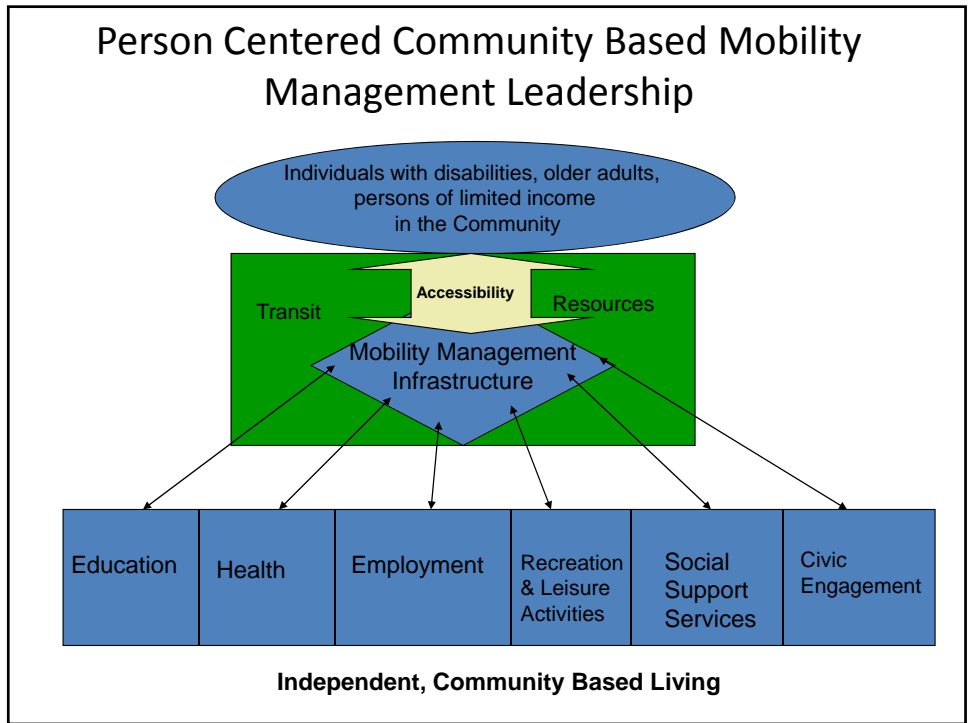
Person Centered Community Based Mobility Management Leadership

Individuals with disabilities, older adults, persons of limited income in the Community

Transit

Accessibility

Resources

Mobility Management Infrastructure

Education

Health

Employment

Recreation & Leisure Activities

Social Support Services

Civic Engagement

Independent, Community Based Living